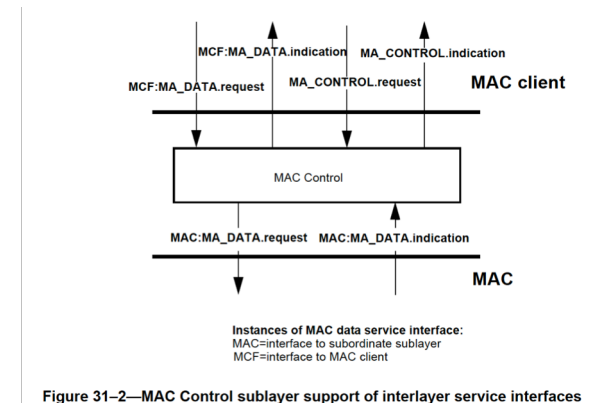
MCF:MA_DATA.indication

MA_CONTROL.indication

MCF:MA_DATA.request

MA_CONTROL.request

MAC client

MAC Control

MAC:MA_DATA.request

MAC:MA_DATA.indication

MAC

Instances of MAC data service interface:
MAC=interface to subordinate sublayer
MCF=interface to MAC client

Figure 31–2—MAC Control sublayer support of interlayer service interfaces